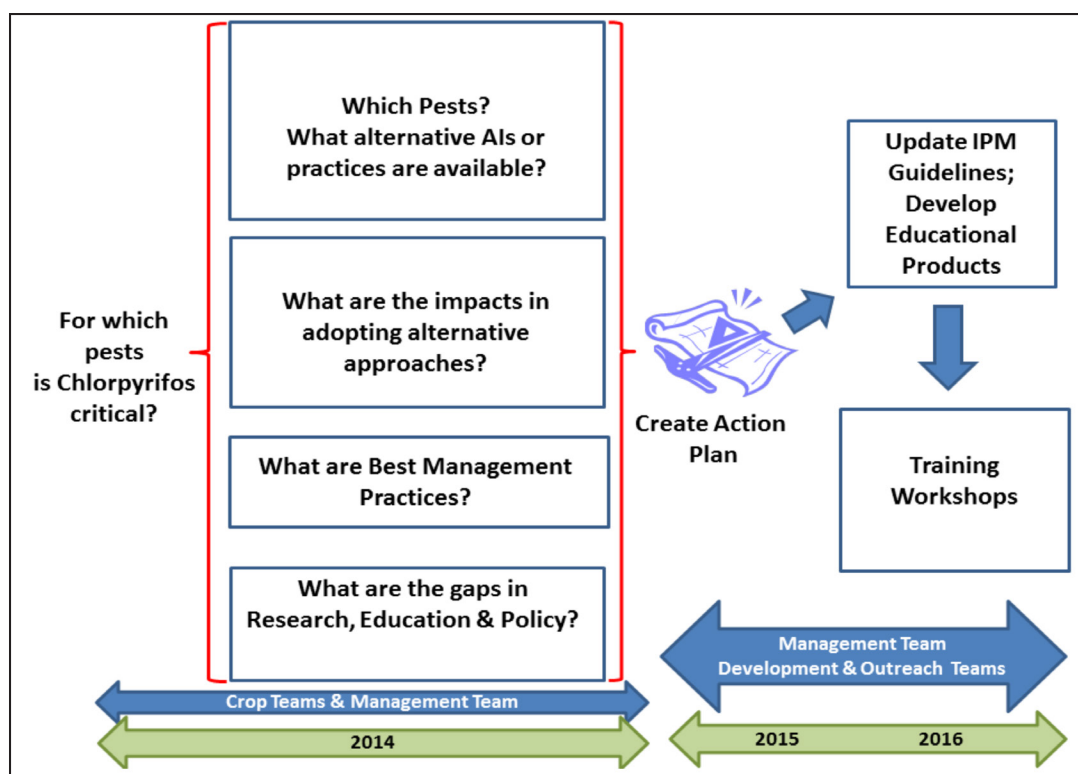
For which pests is Chlorpyrifos critical?

Which Pests? What alternative AIs or practices are available?

What are the impacts in adopting alternative approaches?

What are Best Management Practices?

What are the gaps in Research, Education & Policy?

Create Action Plan

Update IPM Guidelines; Develop Educational Products

Training Workshops

Management Team Development & Outreach Teams

Crop Teams & Management Team

2014

2015

2016